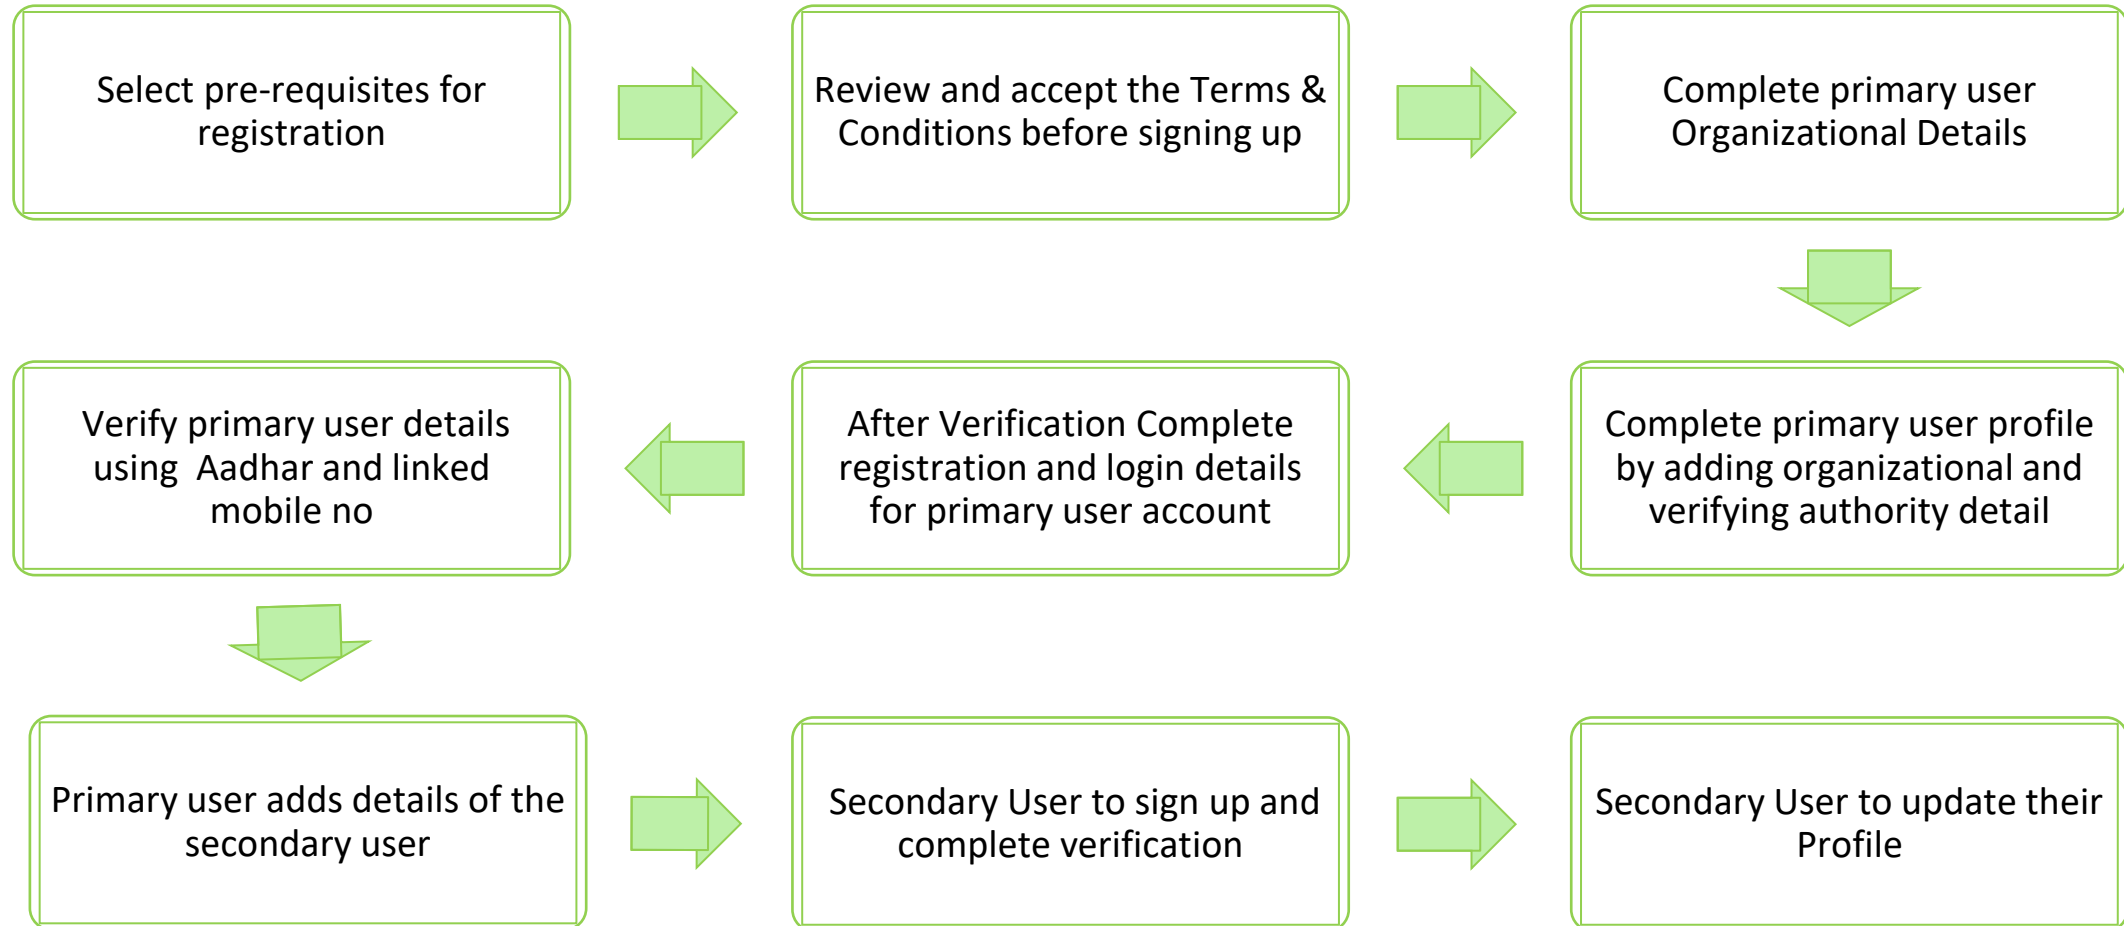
Select pre-requisites for registration

Review and accept the Terms & Conditions before signing up

Complete primary user Organizational Details

Complete primary user profile by adding organizational and verifying authority detail

After Verification Complete registration and login details for primary user account

Verify primary user details using Aadhar and linked mobile no

Primary user adds details of the secondary user

Secondary User to sign up and complete verification

Secondary User to update their Profile